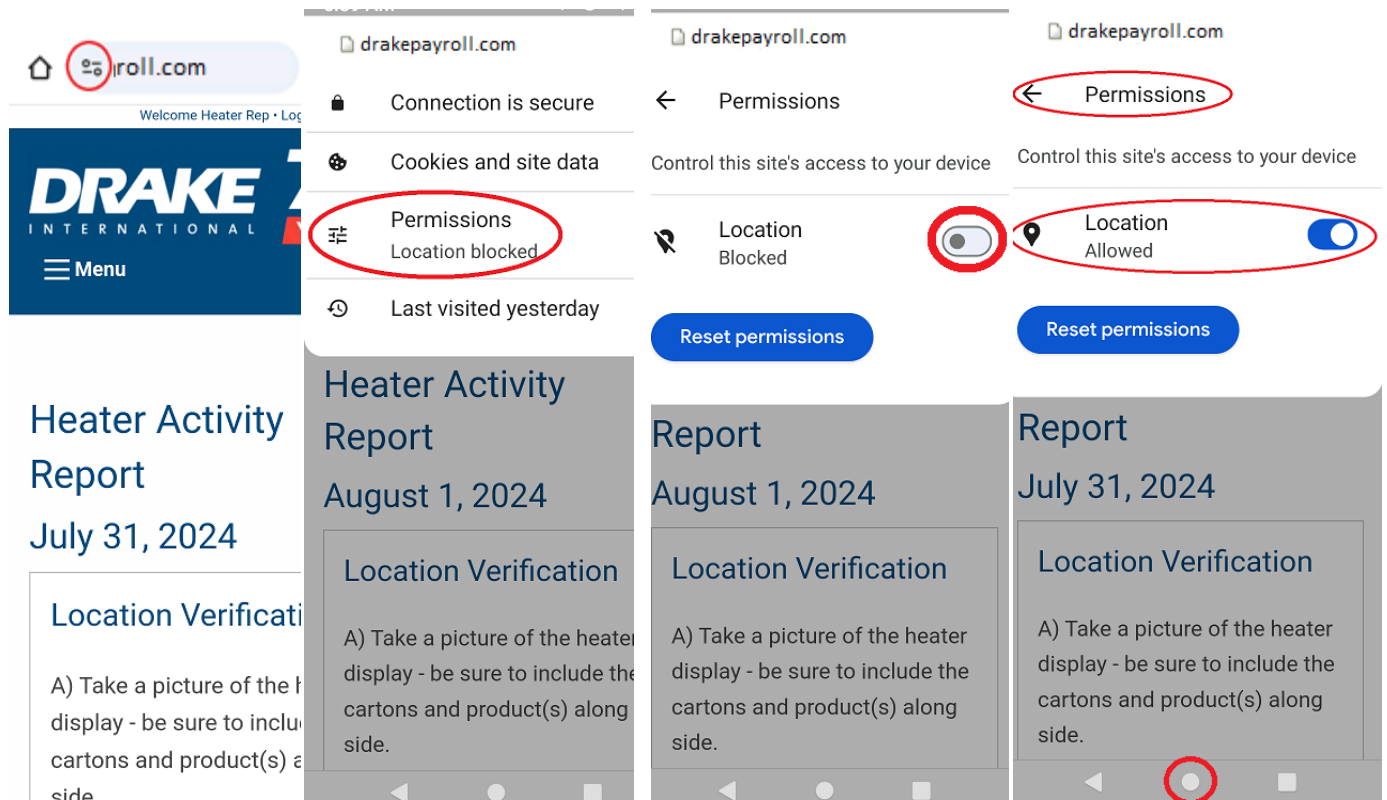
roll.com

Welcome Heater Rep • Log

DRAKE
INTERNATIONAL

Menu

Heater Activity Report

July 31, 2024

Location Verificati

A) Take a picture of the h display - be sure to inclu cartons and product(s) a side.

drakepayroll.com

Connection is secure

Cookies and site data

Permissions
Location blocked

Last visited yesterday

Heater Activity Report

August 1, 2024

Location Verification

A) Take a picture of the heater display - be sure to include the cartons and product(s) along side.

drakepayroll.com

Permissions

Control this site's access to your device

Location
Blocked

Reset permissions

Report

August 1, 2024

Location Verification

A) Take a picture of the heater display - be sure to include the cartons and product(s) along side.

drakepayroll.com

Permissions

Control this site's access to your device

Location
Allowed

Reset permissions

Report

July 31, 2024

Location Verification

A) Take a picture of the heater display - be sure to include the cartons and product(s) along side.